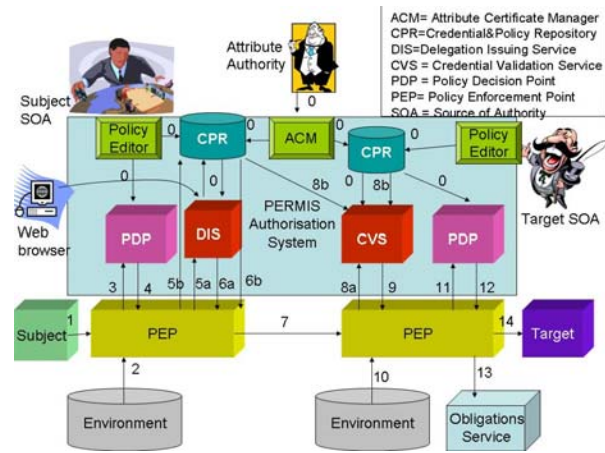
ACM= Attribute Certificate Manager
CPR=Credential&Policy Repository
DIS=Delegation Issuing Service
CVS = Credential Validation Service
PDP = Policy Decision Point
PEP= Policy Enforcement Point
SOA = Source of Authority

Attribute Authority

0

Subject SOA

Policy Editor

0

CPR

0

ACM

0

CPR

Policy Editor

0

0

0

8b

0

8b

0

Web browser

PDP

DIS

PERMIS Authorisation System

CVS

PDP

Target SOA

3

4

5b

5a

6a

6b

8a

9

11

12

Subject

1

PEP

7

PEP

14

Target

2

10

13

Environment

Environment

Obligations Service